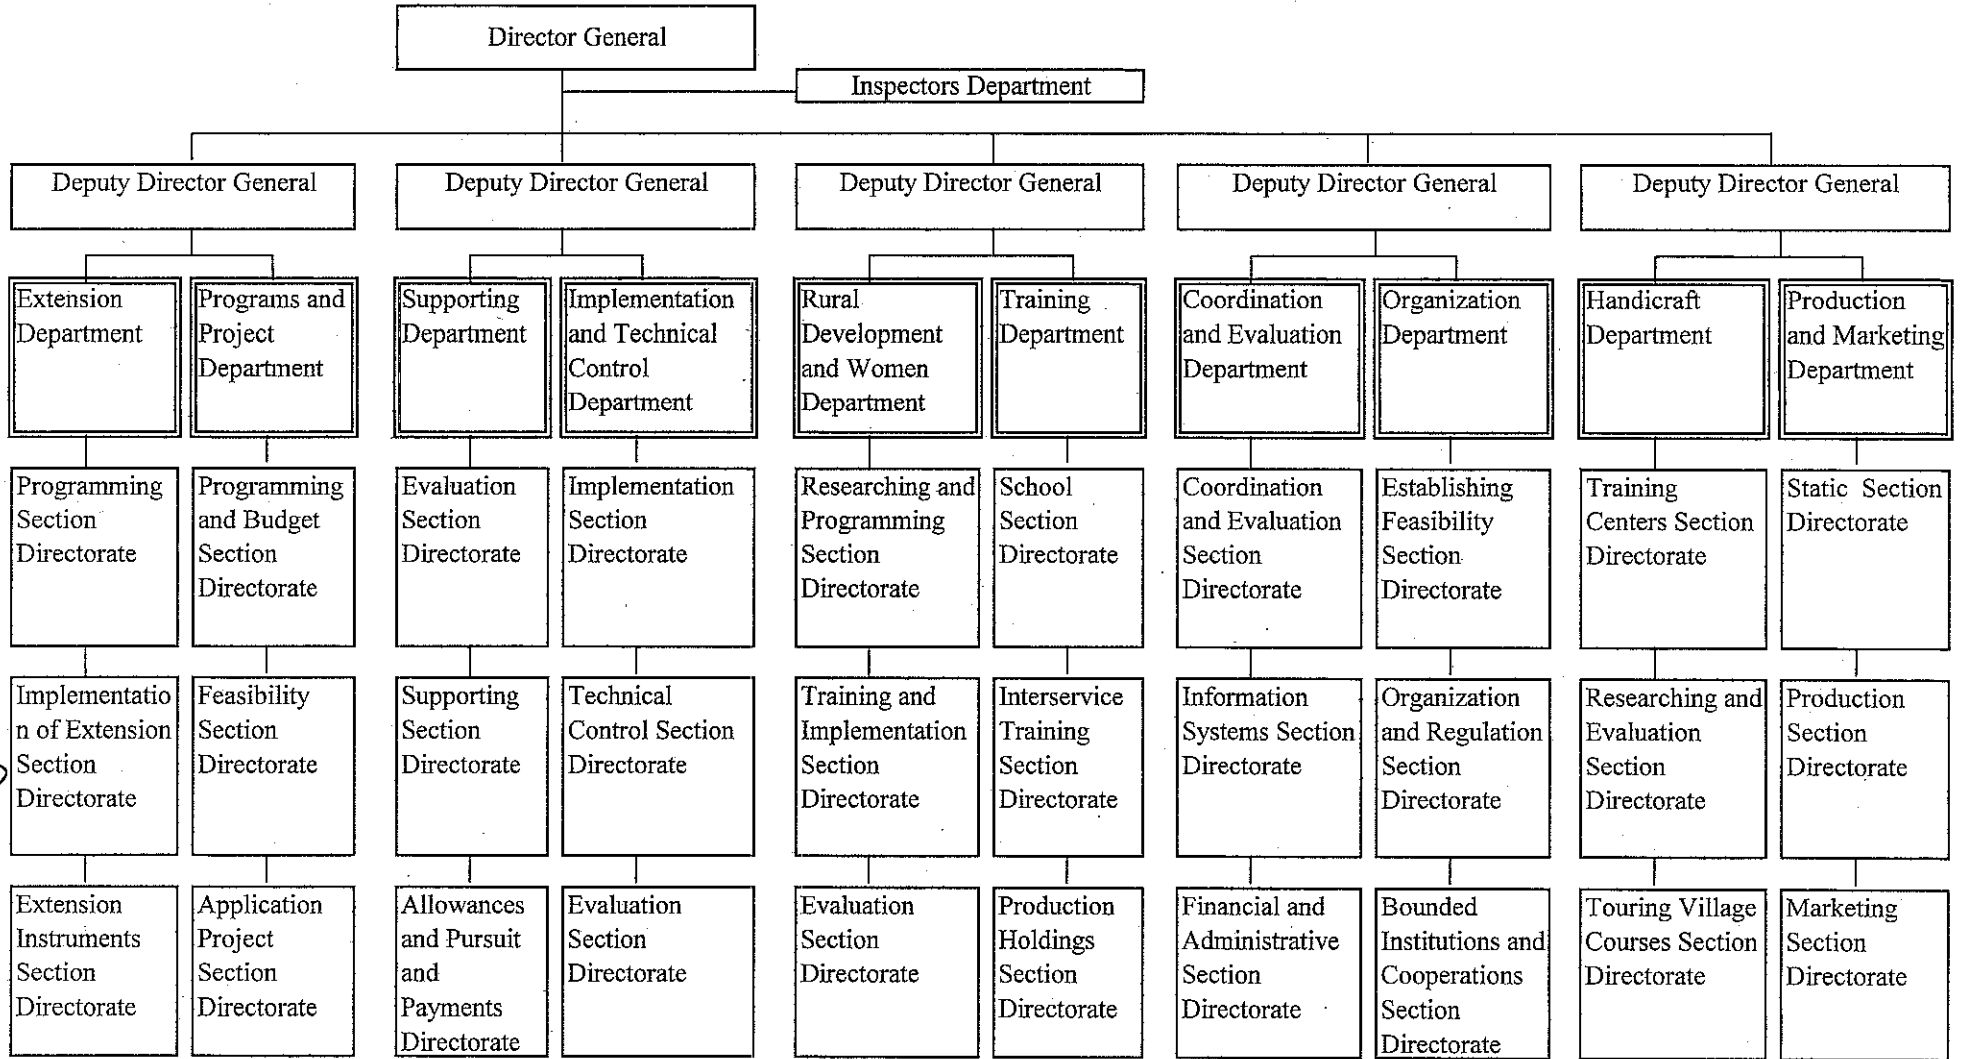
Director General

Inspectors Department

Deputy Director General

Extension Department

Programming Section Directorate

Implementation of Extension Section Directorate

Extension Instruments Section Directorate

Programs and Project Department

Programming and Budget Section Directorate

Feasibility Section Directorate

Application Project Section Directorate

Deputy Director General

Supporting Department

Evaluation Section Directorate

Supporting Section Directorate

Allowances and Pursuit and Payments Directorate

Implementation and Technical Control Department

Implementation Section Directorate

Technical Control Section Directorate

Evaluation Section Directorate

Deputy Director General

Rural Development and Women Department

Researching and Programming Section Directorate

Training and Implementation Section Directorate

Evaluation Section Directorate

Training Department

School Section Directorate

Interservice Training Section Directorate

Production Holdings Section Directorate

Deputy Director General

Coordination and Evaluation Department

Coordination and Evaluation Section Directorate

Information Systems Section Directorate

Financial and Administrative Section Directorate

Organization Department

Establishing Feasibility Section Directorate

Organization and Regulation Section Directorate

Bounded Institutions and Cooperations Section Directorate

Deputy Director General

Handicraft Department

Training Centers Section Directorate

Researching and Evaluation Section Directorate

Touring Village Courses Section Directorate

Production and Marketing Department

Static Section Directorate

Production Section Directorate

Marketing Section Directorate